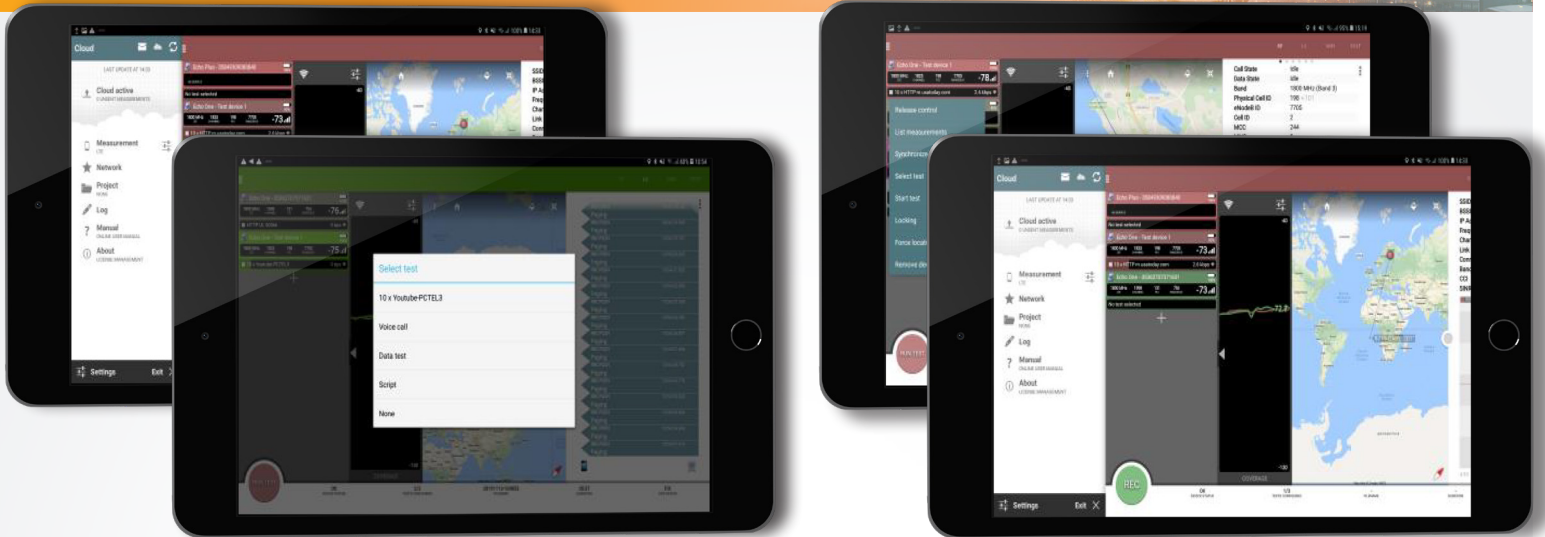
Cloud

LAST UPDATE AT 14:33

Cloud active
0 UNSENT MEASUREMENTS

Echo Pass - Test device 1

No test selected

Echo One - Test device 1

-73

Measurement
LTE

Network

Project

Log

Manual
ONLINE USER MANUAL

About
LICENSE MANAGEMENT

Settings

Exit

Select test

10 x Youtube PCTEL3

Voice call

Data test

Script

None

Cell State
Data State
Band
Physical Cell ID
eNodeB ID
Cell ID
MCC

Idle
Idle
1800 MHz (Band 3)
7705
2
244

Release control

List measurements

Select test

Start test

Locking

RUN TEST

Cloud

LAST UPDATE AT 14:33

Cloud active
0 UNSENT MEASUREMENTS

Echo Pass

No test selected

Echo One - Test device 1

-73

-73

No test selected

Measurement
LTE

Network

Project

Log

Manual
ONLINE USER MANUAL

About
LICENSE MANAGEMENT

Settings

Exit

REC

COVERAGE